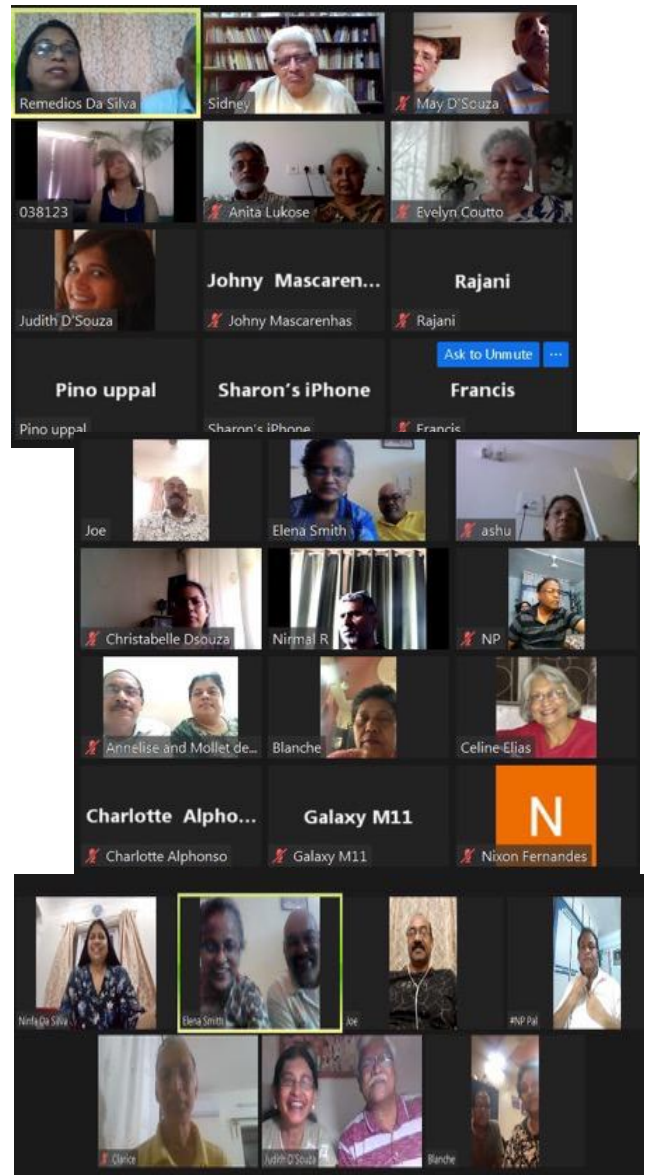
Remedios Da Silva
Sidney
May D'Souza
038123
Anita Lukose
Evelyn Coutto
Judith D'Souza
Johny Mascaren...
Johny Mascarenhas
Rajani
Rajani
Ask to Unmute
Pino uppal
Pino uppal
Sharon's iPhone
Sharon's iPhone
Francis
Francis

Joe
Elena Smith
ashu
Christabelle Dsouza
Nirmal R
NP
Annelise and Mollet de...
Blanche
Celine Elias
Charlotte Alpho...
Charlotte Alphonso
Galaxy M11
Galaxy M11
N
Nixon Fernandes

Ninfa Da Silva
Elena Smith
Joe
#NP Pal
Clarice
Judith D'Souza
Blanche